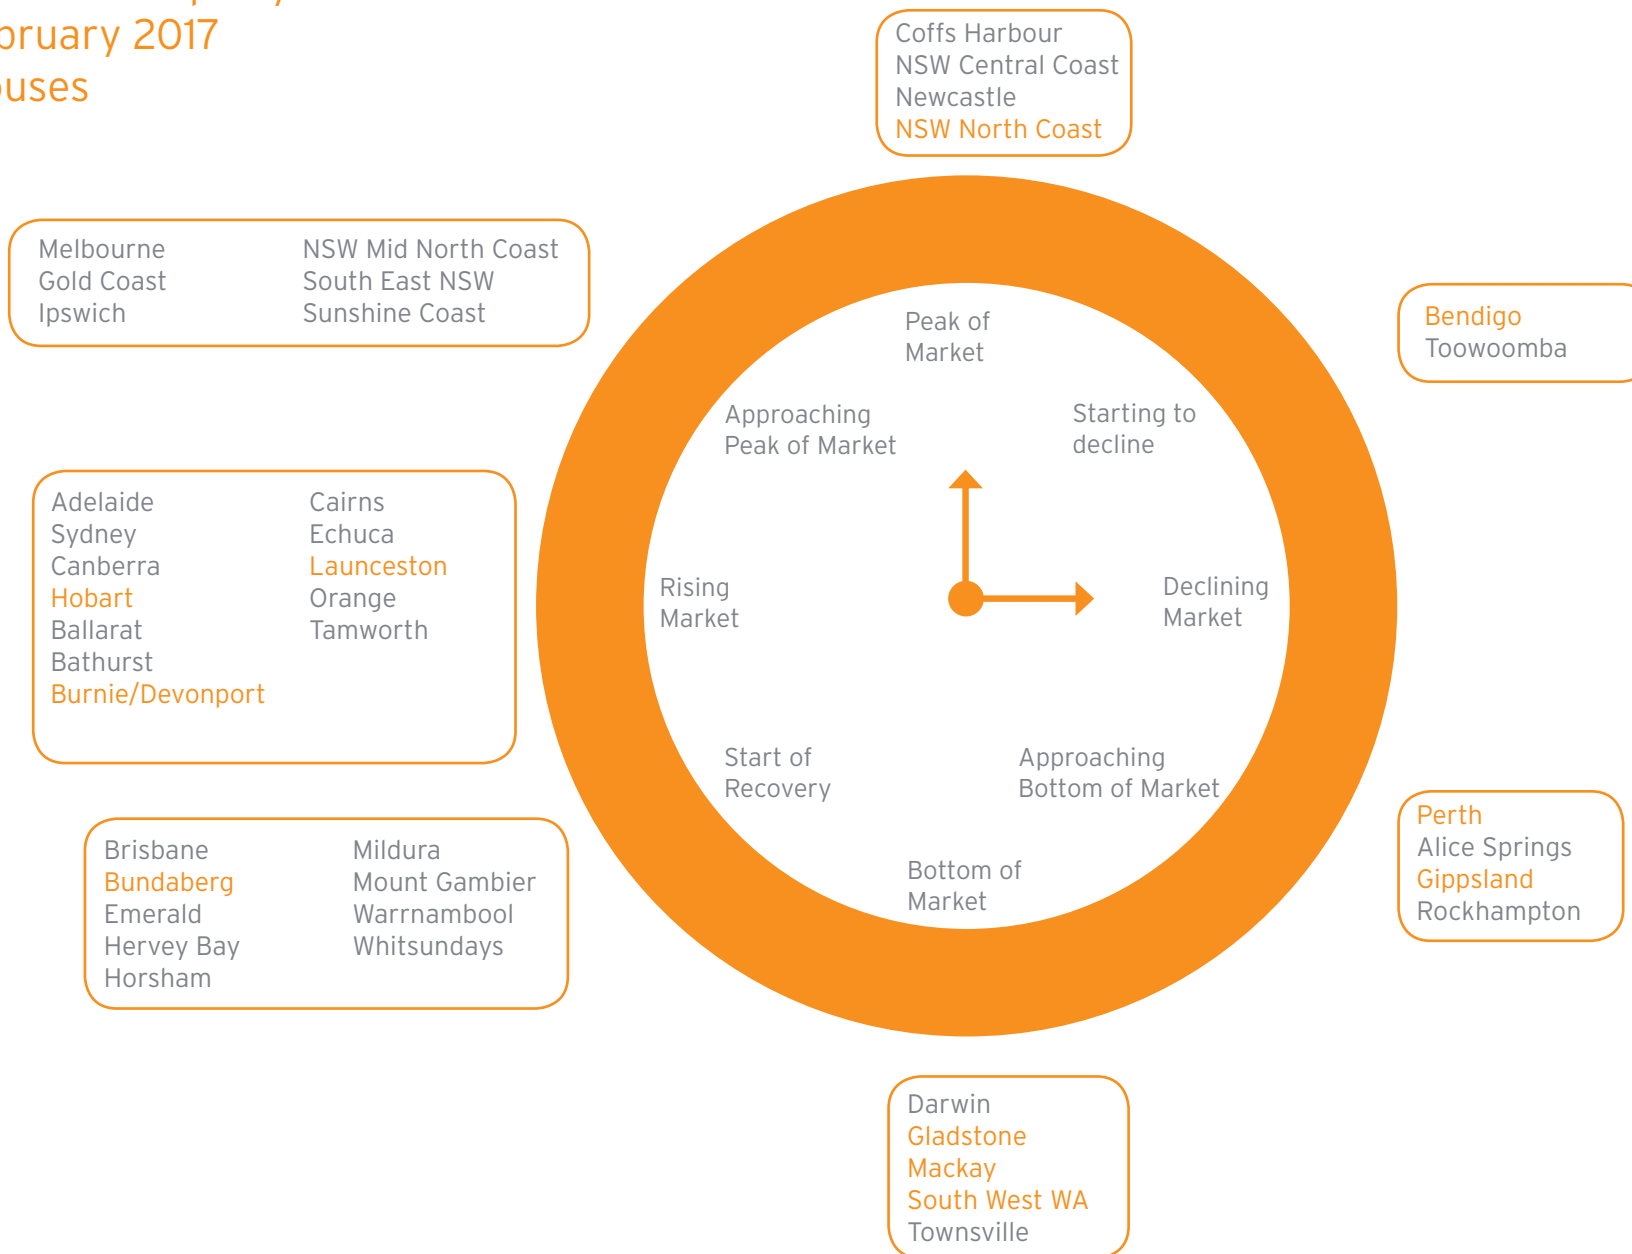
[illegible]
bruary 2017
uses

Coffs Harbour
NSW Central Coast
Newcastle
NSW North Coast

Melbourne
Gold Coast
Ipswich

NSW Mid North Coast
South East NSW
Sunshine Coast

Bendigo
Toowoomba

Peak of Market

Approaching Peak of Market

Starting to decline

Rising Market

Declining Market

Start of Recovery

Approaching Bottom of Market

Bottom of Market

Adelaide
Sydney
Canberra
Hobart
Ballarat
Bathurst
Burnie/Devonport

Cairns
Echuca
Launceston
Orange
Tamworth

Brisbane
Bundaberg
Emerald
Hervey Bay
Horsham

Mildura
Mount Gambier
Warrnambool
Whitsundays

Perth
Alice Springs
Gippsland
Rockhampton

Darwin
Gladstone
Mackay
South West WA
Townsville